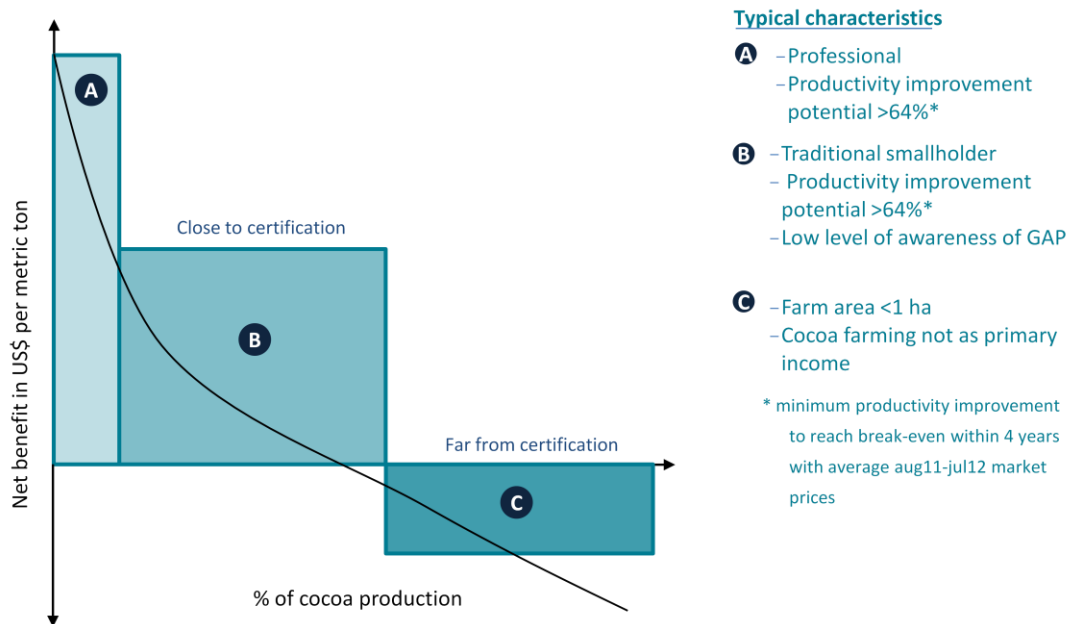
Net benefit in US$ per metric ton

A

Close to certification

B

Far from certification

C

% of cocoa production

Typical characteristics

A –Professional
–Productivity improvement potential >64%*

B –Traditional smallholder
– Productivity improvement potential >64%*
–Low level of awareness of GAP

C –Farm area <1 ha
–Cocoa farming not as primary income

* minimum productivity improvement to reach break-even within 4 years with average aug11-jul12 market prices